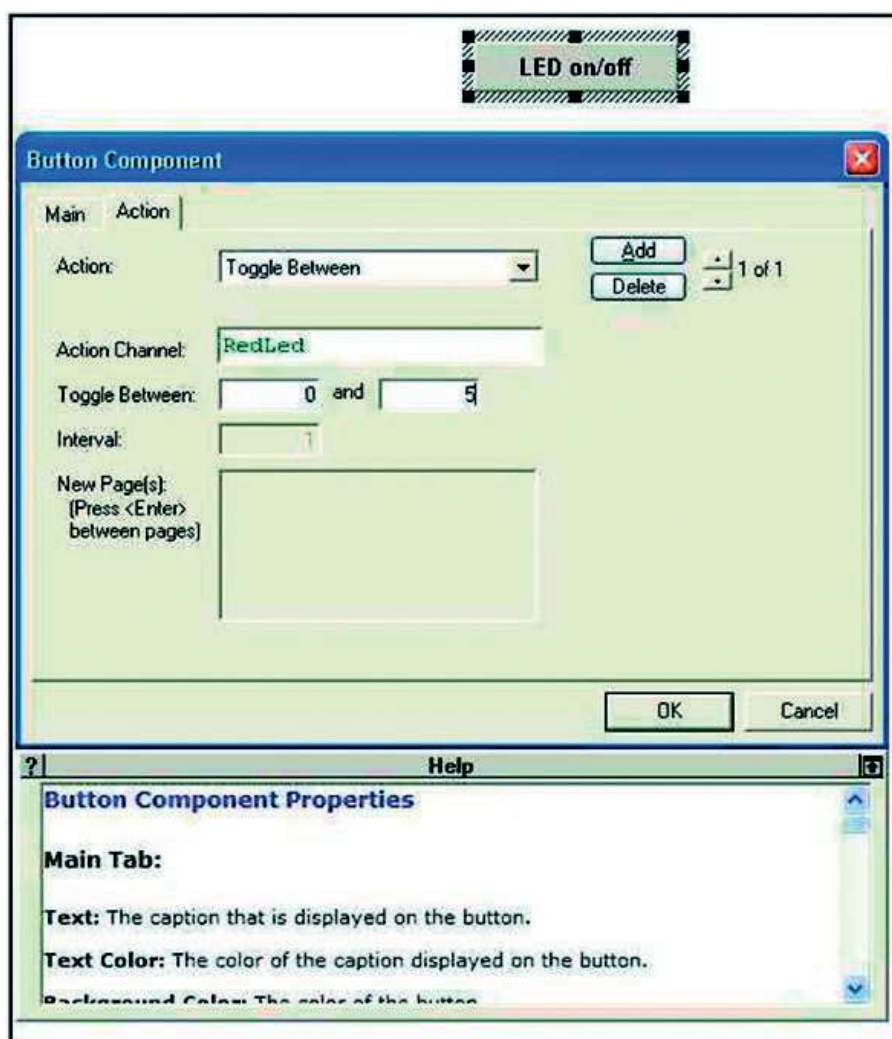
LED on/off

Button Component

Main Action

Action: Toggle Between

Add
Delete
1 of 1

Action Channel: RedLed

Toggle Between: 0 and 5

Interval: 1

New Page(s): (Press <Enter> between pages)

OK Cancel

? Help

Button Component Properties

Main Tab:

Text: The caption that is displayed on the button.

Text Color: The color of the caption displayed on the button.

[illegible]